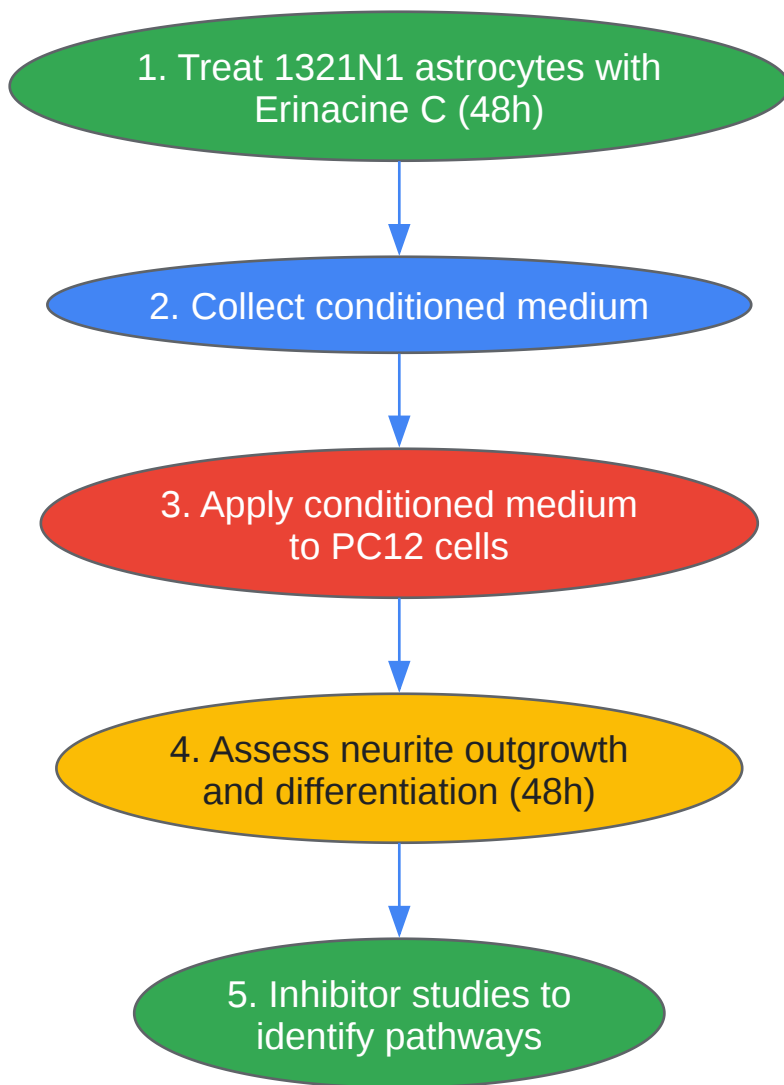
1. Treat 1321N1 astrocytes with Erinacine C (48h)

2. Collect conditioned medium

3. Apply conditioned medium to PC12 cells

4. Assess neurite outgrowth and differentiation (48h)

5. Inhibitor studies to identify pathways